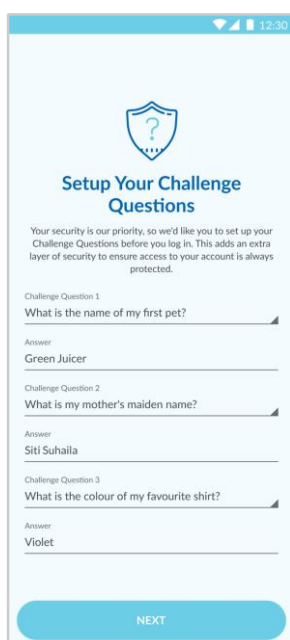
12:30

?

Setup Your Challenge Questions

Your security is our priority, so we'd like you to set up your Challenge Questions before you log in. This adds an extra layer of security to ensure access to your account is always protected.

Challenge Question 1
What is the name of my first pet?

Answer
Green Juicer

Challenge Question 2
What is my mother's maiden name?

Answer
Siti Suhaila

Challenge Question 3
What is the colour of my favourite shirt?

Answer
Violet

NEXT